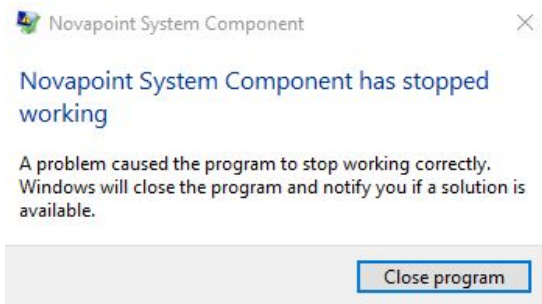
Novapoint System Component

Novapoint System Component has stopped working

A problem caused the program to stop working correctly. Windows will close the program and notify you if a solution is available.

Close program